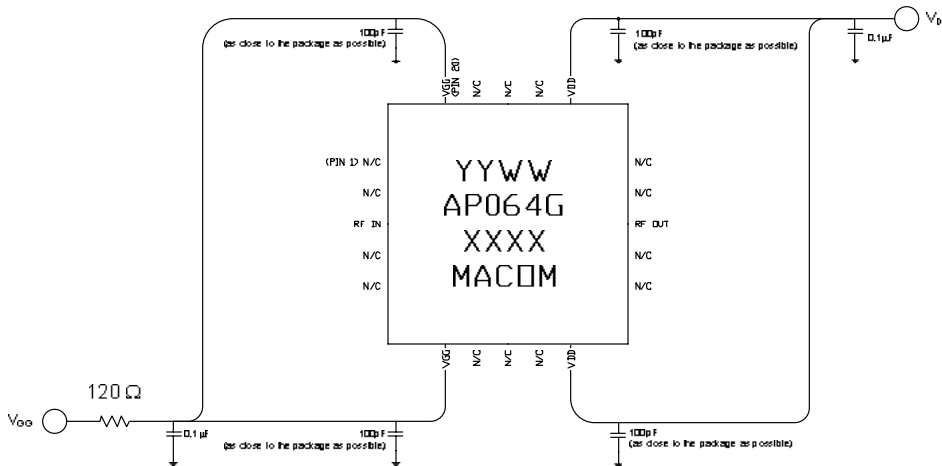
100pF
(as close to the package as possible)

100pF
(as close to the package as possible)

$V_D$

0.1µF

VGG
(PIN 20)
N/C
N/C
N/C
VDD

(PIN 1) N/C
N/C
RF IN
N/C
N/C

YYWW
AP064G
XXXX
MACOM

N/C
N/C
RF OUT
N/C
N/C

VGG
N/C
N/C
N/C
VDD

120 Ω

$V_{GG}$

0.1µF

100pF
(as close to the package as possible)

100pF
(as close to the package as possible)